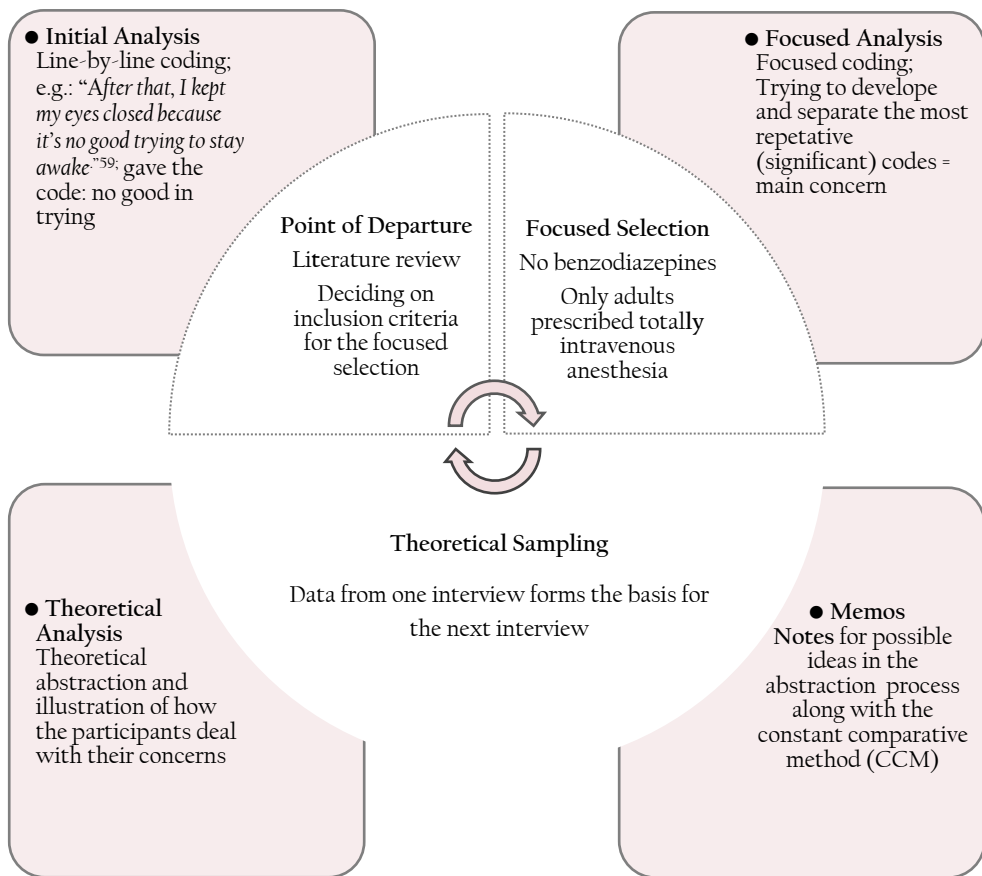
● **Initial Analysis**
Line-by-line coding; e.g.: "*After that, I kept my eyes closed because it's no good trying to stay awake*."$^{59}$; gave the code: no good in trying

● **Focused Analysis**
Focused coding; Trying to develope and separate the most repetative (significant) codes = main concern

**Point of Departure**
Literature review
Deciding on inclusion criteria for the focused selection

**Focused Selection**
No benzodiazepines
Only adults prescribed totally intravenous anesthesia

**Theoretical Sampling**
Data from one interview forms the basis for the next interview

● **Theoretical Analysis**
Theoretical abstraction and illustration of how the participants deal with their concerns

● **Memos**
**Notes** for possible ideas in the abstraction process along with the constant comparative method (CCM)